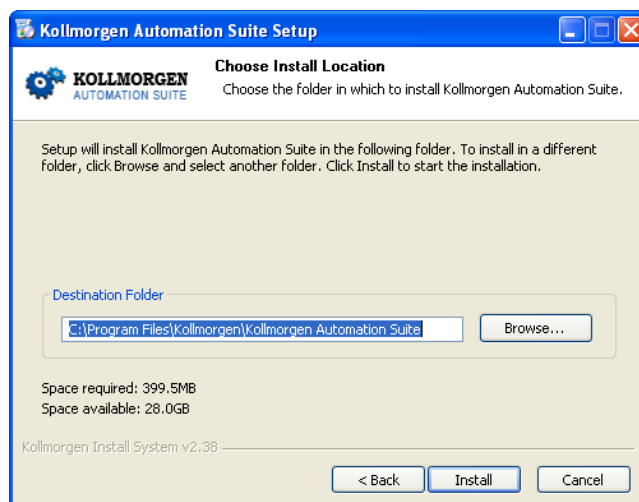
Kollmorgen Automation Suite Setup

KOLLMORGEN
AUTOMATION SUITE

Choose Install Location
Choose the folder in which to install Kollmorgen Automation Suite.

Setup will install Kollmorgen Automation Suite in the following folder. To install in a different folder, click Browse and select another folder. Click Install to start the installation.

Destination Folder

C:\Program Files\Kollmorgen\Kollmorgen Automation Suite

Browse...

Space required: 399.5MB
Space available: 28.0GB

Kollmorgen Install System v2.38

< Back
Install
Cancel